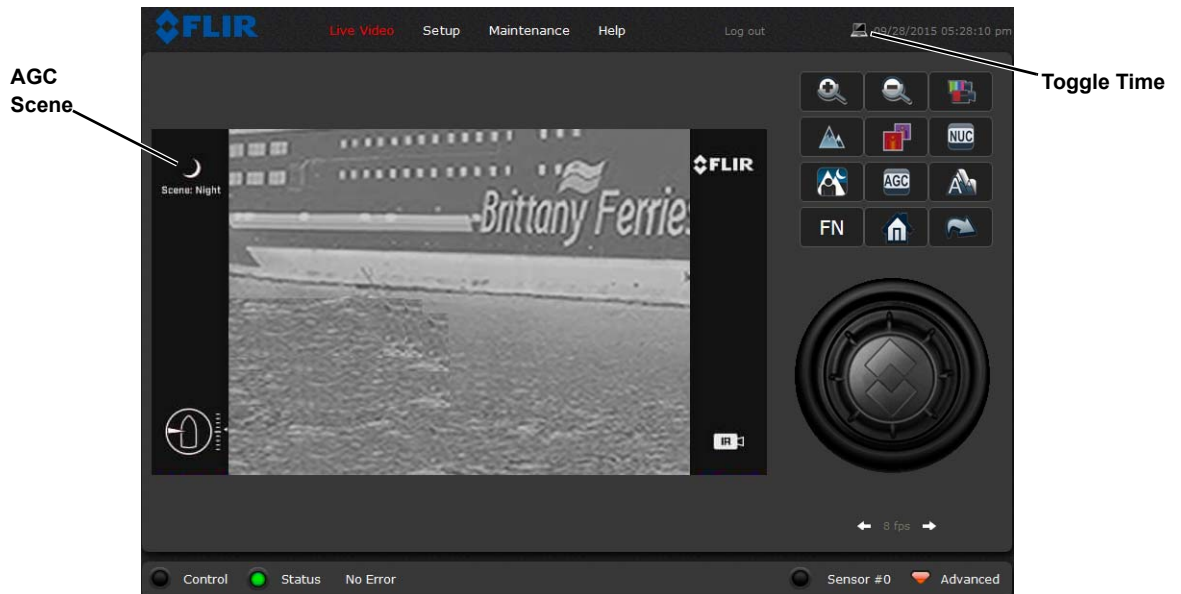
FLIR Live Video Setup Maintenance Help Log out 09/28/2015 05:28:10 pm

AGC Scene

Toggle Time

Scene: Night

Brittany Ferries

FLIR

NUC

AGC

FN

IR

8 fps

Control Status No Error Sensor #0 Advanced